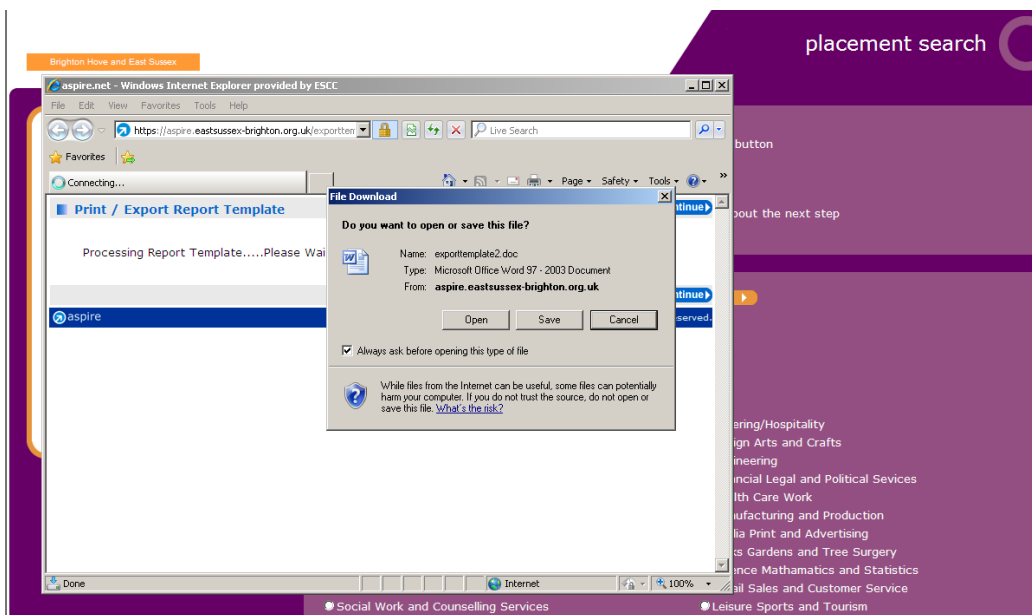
Brighton Hove and East Sussex

placement search

aspire.net - Windows Internet Explorer provided by ESCC

File Edit View Favorites Tools Help

https://aspire.eastsussex-brighton.org.uk/exportten

Live Search

Favorites

Connecting...

Page Safety Tools

Print / Export Report Template

Processing Report Template.....Please Wai

aspire

button

bout the next step

ntinue

ntinue

served.

File Download

Do you want to open or save this file?

Name: exporttemplate2.doc
Type: Microsoft Office Word 97 - 2003 Document
From: aspire.eastsussex-brighton.org.uk

Open Save Cancel

Always ask before opening this type of file

While files from the Internet can be useful, some files can potentially harm your computer. If you do not trust the source, do not open or save this file. What's the risk?

ering/Hospitality
ign Arts and Crafts
ineering
ncial Legal and Political Services
lth Care Work
nufacturing and Production
lia Print and Advertising
ks Gardens and Tree Surgery
ence Mathematics and Statistics
ail Sales and Customer Service

Done

Internet

100%

Social Work and Counselling Services

Leisure Sports and Tourism